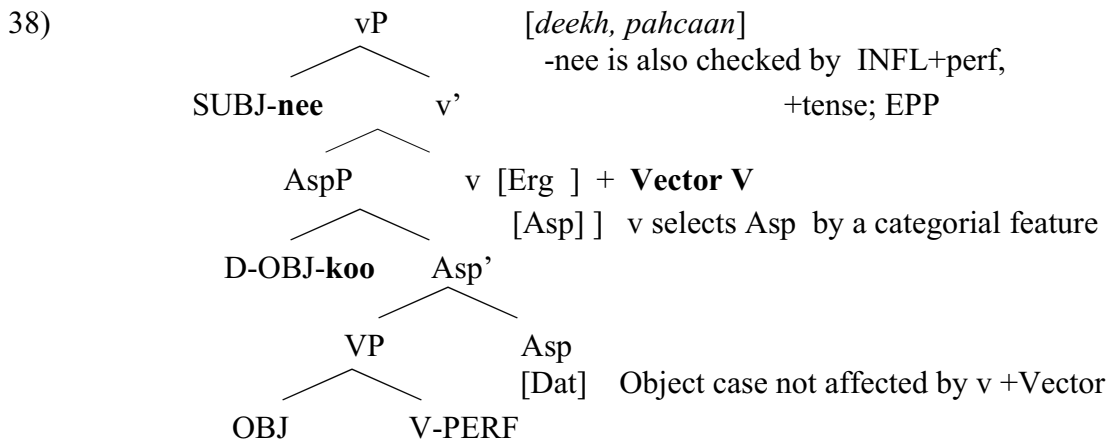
38) vP [*deekh, pahcaan*]
-nee is also checked by INFL+perf, +tense; EPP

SUBJ-**nee** v'

AspP v [Erg ] + **Vector V**
[Asp] ] v selects Asp by a categorial feature

D-OBJ-**koo** Asp'

VP Asp
[Dat] Object case not affected by v +Vector

OBJ V-PERF